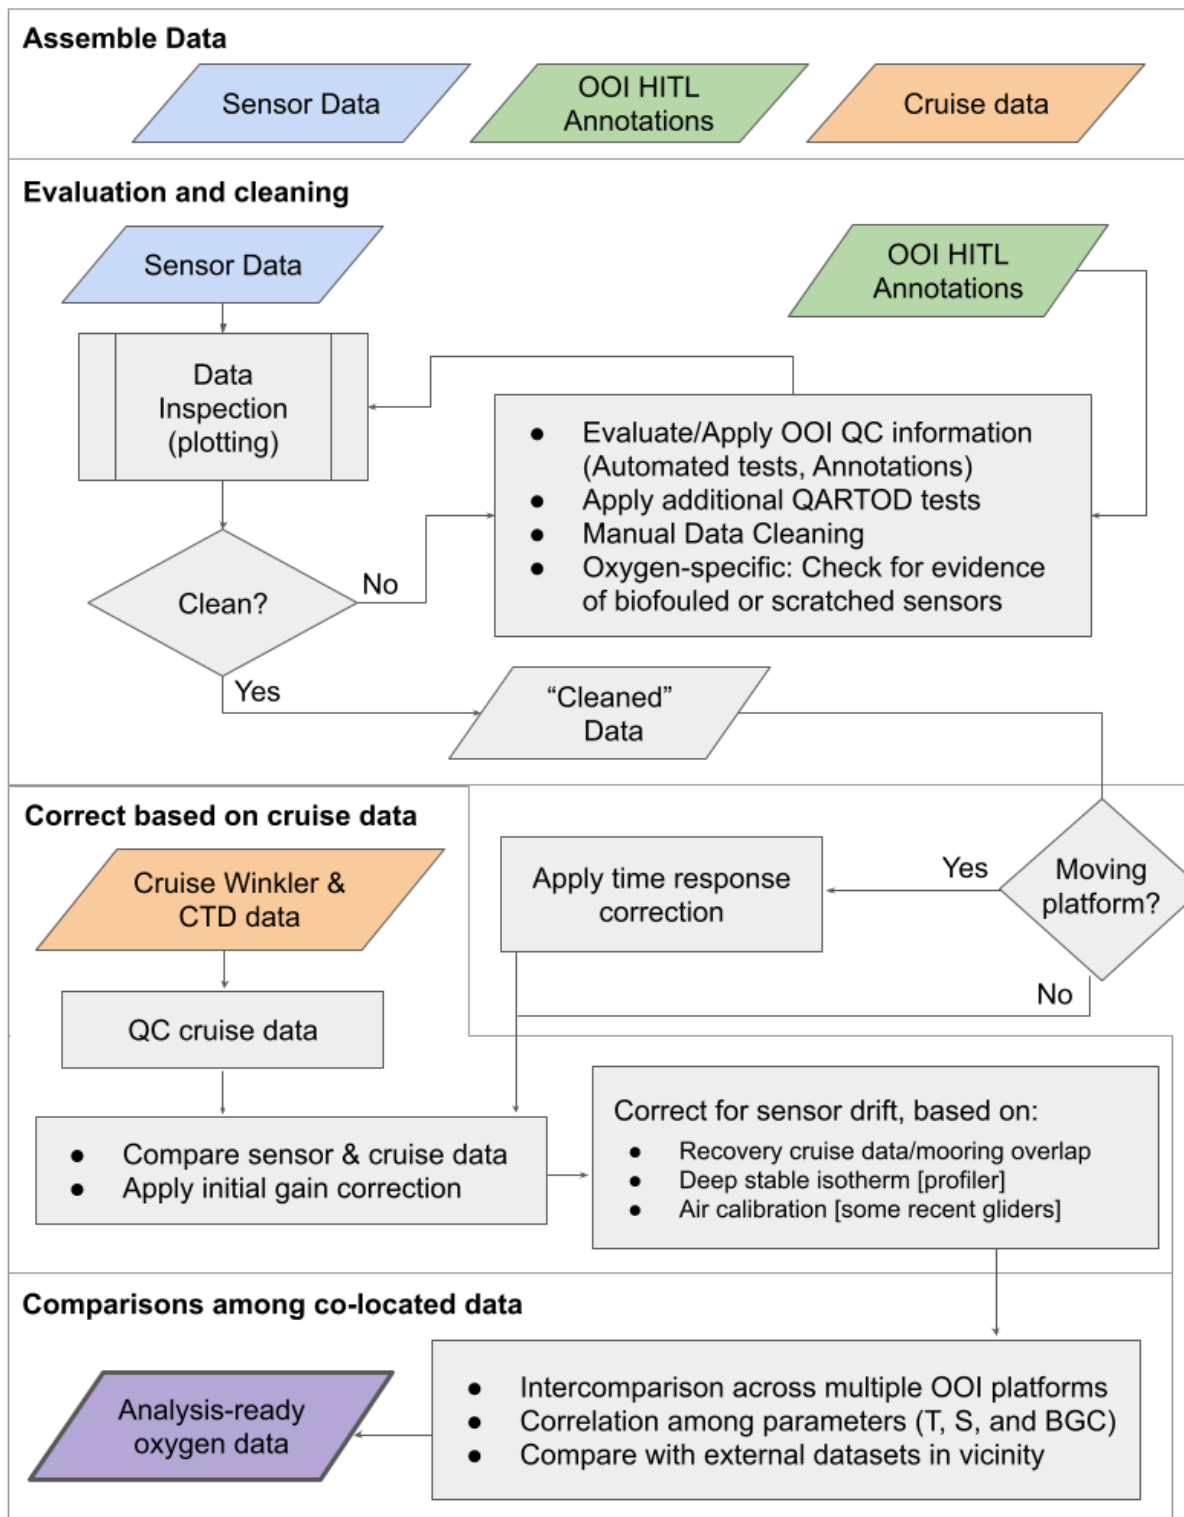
Assemble Data

Sensor Data

OOI HITL Annotations

Cruise data

Evaluation and cleaning

Sensor Data

OOI HITL Annotations

Data Inspection (plotting)

- Evaluate/Apply OOI QC information (Automated tests, Annotations)
- Apply additional QARTOD tests
- Manual Data Cleaning
- Oxygen-specific: Check for evidence of biofouled or scratched sensors

Clean?

No

Yes

"Cleaned" Data

Correct based on cruise data

Cruise Winkler & CTD data

Apply time response correction

Yes

Moving platform?

No

QC cruise data

Correct for sensor drift, based on:
- Recovery cruise data/mooring overlap
- Deep stable isotherm [profiler]
- Air calibration [some recent gliders]

- Compare sensor & cruise data
- Apply initial gain correction

Comparisons among co-located data

Analysis-ready oxygen data

- Intercomparison across multiple OOI platforms
- Correlation among parameters (T, S, and BGC)
- Compare with external datasets in vicinity